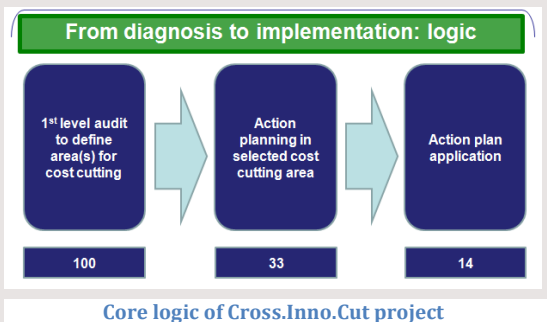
From diagnosis to implementation: logic

1$^{st}$ level audit to define area(s) for cost cutting

Action planning in selected cost cutting area

Action plan application

100

33

14

Core logic of Cross.Inno.Cut project